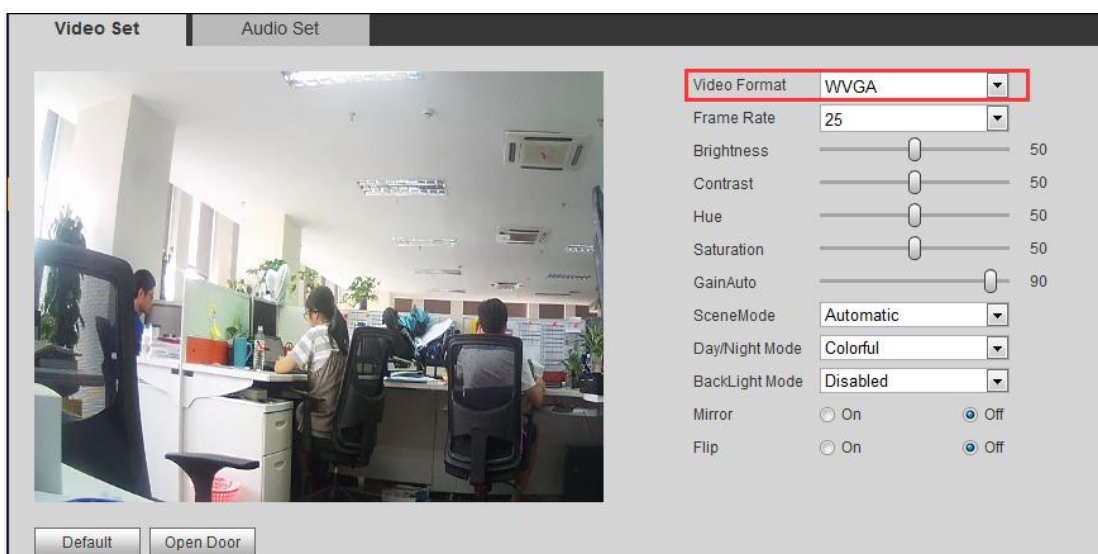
Video Set
Audio Set

Video Format WVGA
Frame Rate 25
Brightness 50
Contrast 50
Hue 50
Saturation 50
GainAuto 90
SceneMode Automatic
Day/Night Mode Colorful
BackLight Mode Disabled
Mirror On Off
Flip On Off

Default
Open Door